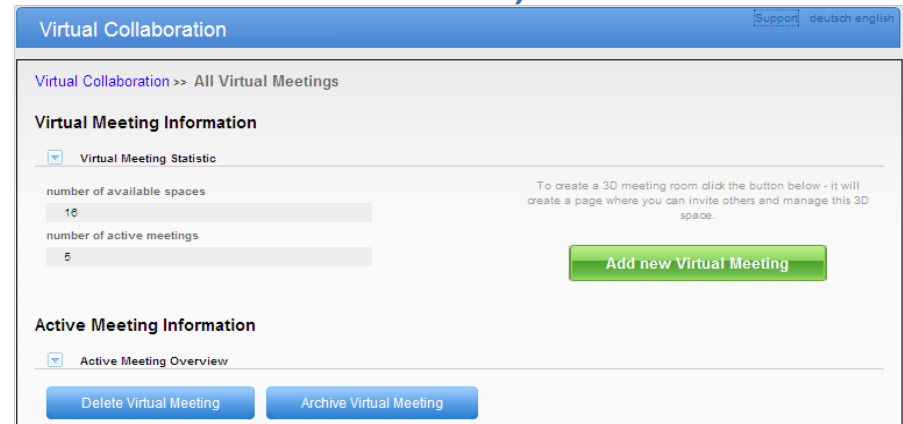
Virtual Collaboration

Support deutsch english

Virtual Collaboration >> All Virtual Meetings

Virtual Meeting Information

Virtual Meeting Statistic

number of available spaces

16

number of active meetings

5

To create a 3D meeting room click the button below - it will create a page where you can invite others and manage this 3D space.

Add new Virtual Meeting

Active Meeting Information

Active Meeting Overview

Delete Virtual Meeting

Archive Virtual Meeting